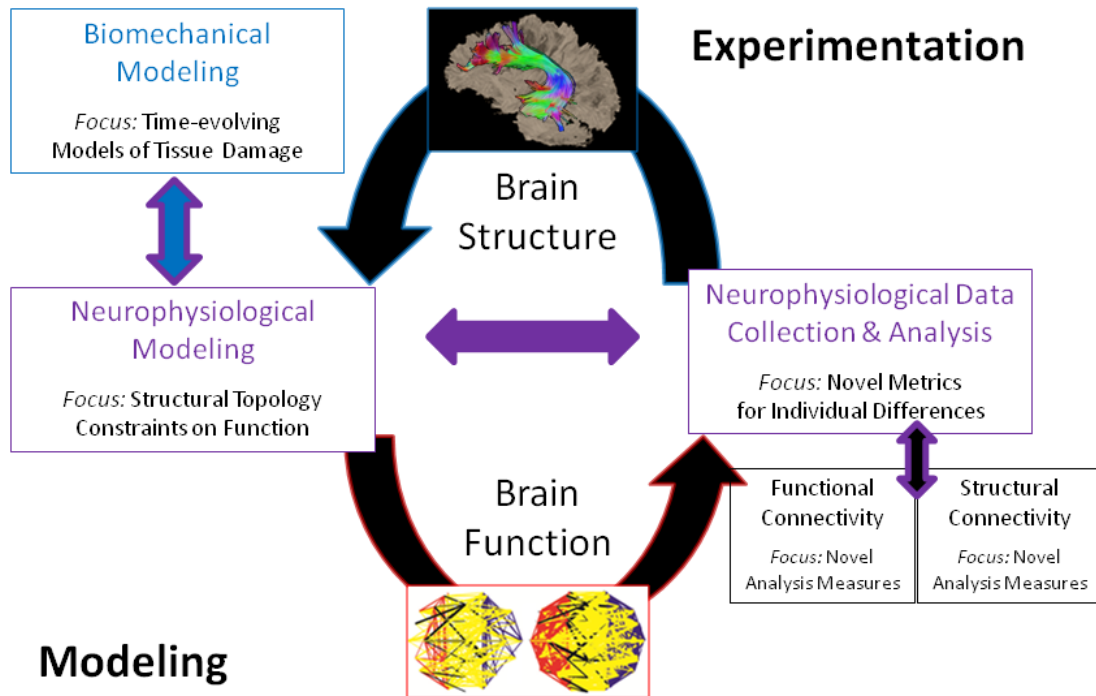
Biomechanical Modeling

Focus: Time-evolving Models of Tissue Damage

Experimentation

Brain Structure

Neurophysiological Modeling

Focus: Structural Topology Constraints on Function

Neurophysiological Data Collection & Analysis

Focus: Novel Metrics for Individual Differences

Brain Function

Functional Connectivity

Focus: Novel Analysis Measures

Structural Connectivity

Focus: Novel Analysis Measures

Modeling